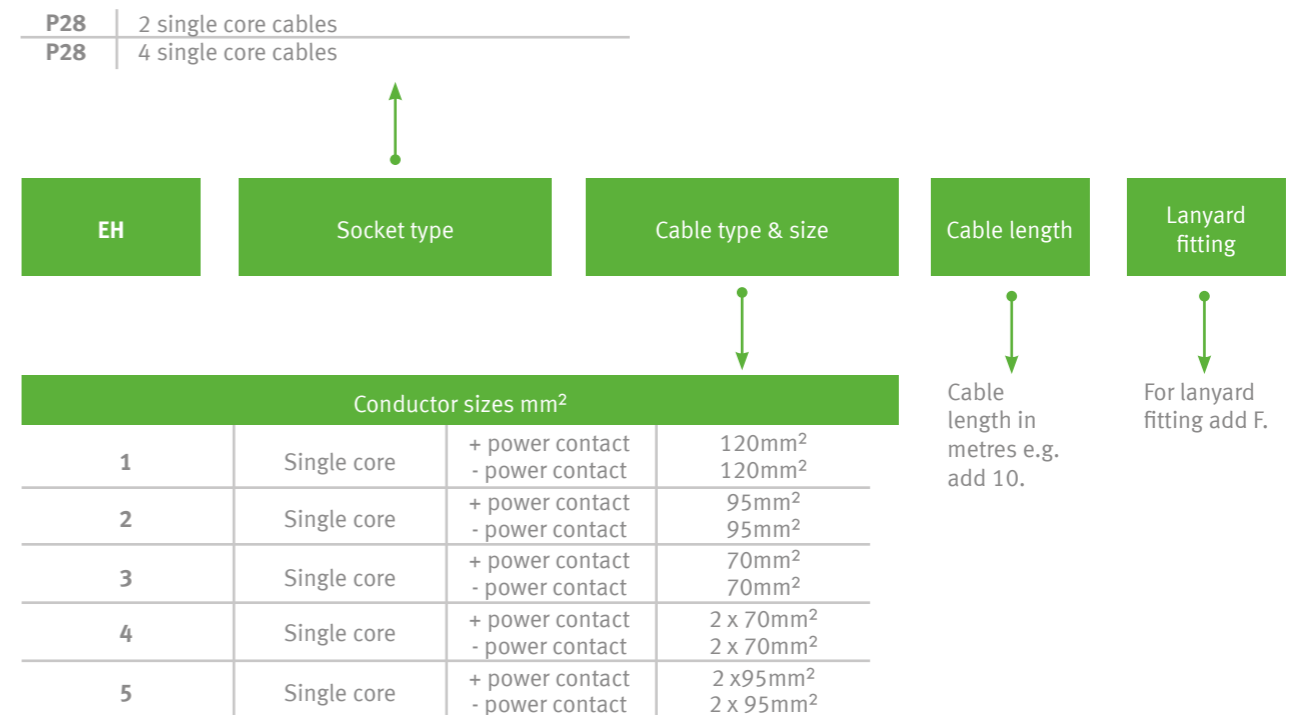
| P28 | 2 single core cables |
|---|---|
| P28 | 4 single core cables |

EH

Socket type

Cable type & size

Cable length

Lanyard fitting

Conductor sizes mm²

| | | | |
|---|---|---|---|
| 1 | Single core | + power contact<br>- power contact | 120mm²<br>120mm² |
| 2 | Single core | + power contact<br>- power contact | 95mm²<br>95mm² |
| 3 | Single core | + power contact<br>- power contact | 70mm²<br>70mm² |
| 4 | Single core | + power contact<br>- power contact | 2 x 70mm²<br>2 x 70mm² |
| 5 | Single core | + power contact<br>- power contact | 2 x95mm²<br>2 x 95mm² |

Cable length in metres e.g. add 10.

For lanyard fitting add F.